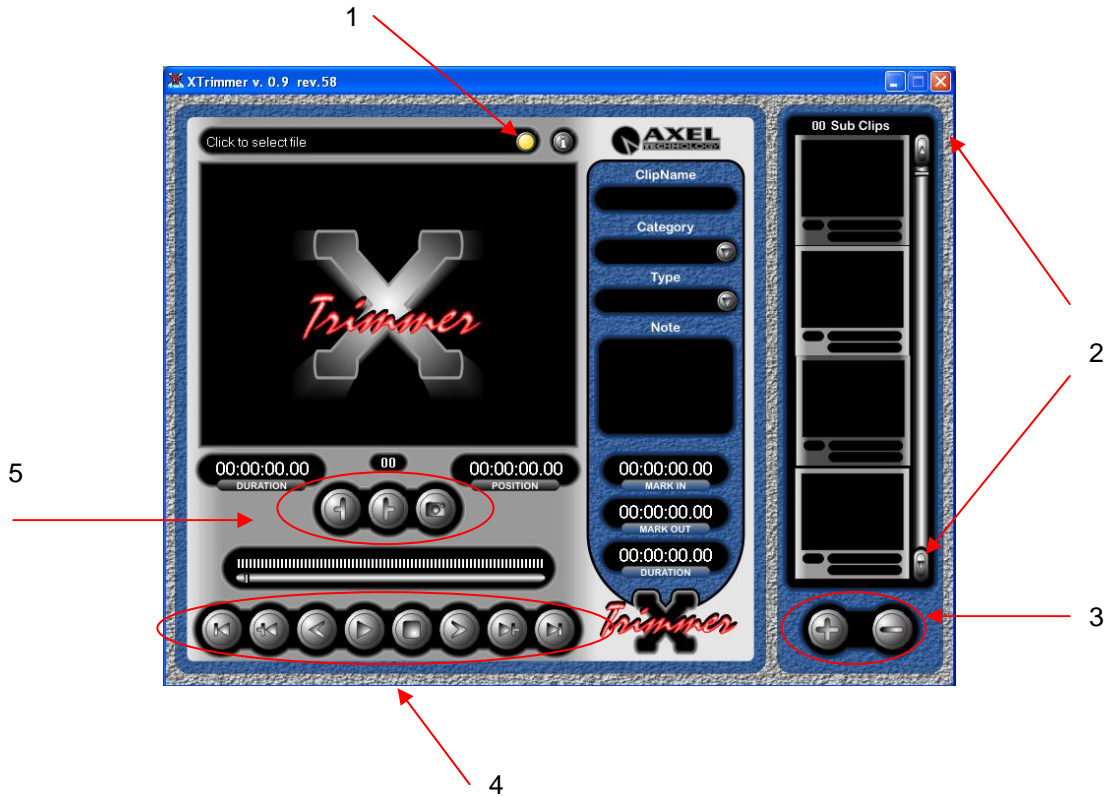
1

XTrimmer v. 0.9 rev.58

Click to select file

AXEL TECHNOLOGY

ClipName

Category

Type

Note

Trimmer

00:00:00.00
DURATION

00

00:00:00.00
POSITION

00:00:00.00
MARK IN

00:00:00.00
MARK OUT

00:00:00.00
DURATION

Trimmer

00 Sub Clips

2

3

4

5